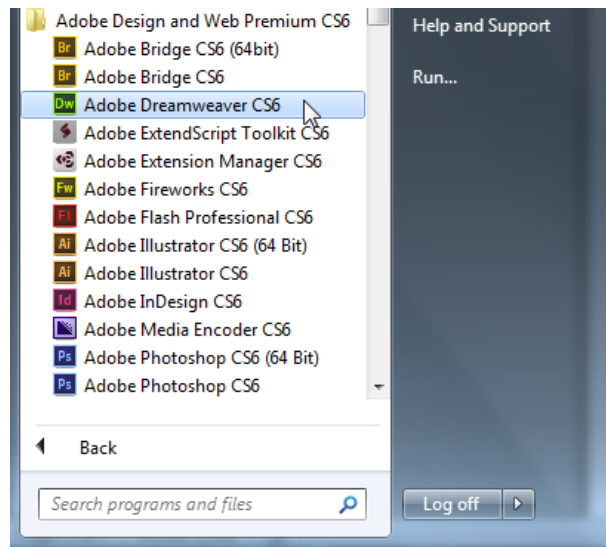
Adobe Design and Web Premium CS6
Br Adobe Bridge CS6 (64bit)
Br Adobe Bridge CS6
Dw Adobe Dreamweaver CS6
Adobe ExtendScript Toolkit CS6
Adobe Extension Manager CS6
Fw Adobe Fireworks CS6
Fl Adobe Flash Professional CS6
Ai Adobe Illustrator CS6 (64 Bit)
Ai Adobe Illustrator CS6
Id Adobe InDesign CS6
Adobe Media Encoder CS6
Ps Adobe Photoshop CS6 (64 Bit)
Ps Adobe Photoshop CS6
Back
Search programs and files

Help and Support
Run...
Log off